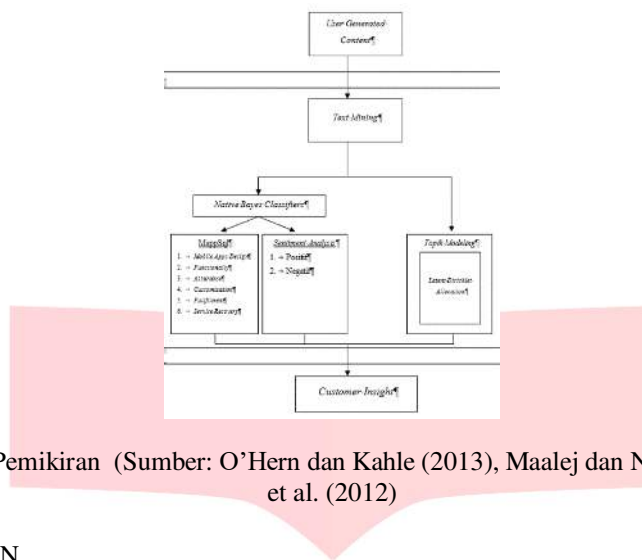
User Generated Content¶

Text Mining¶

Naïve Bayes Classifier¶

MappSQ¶
1. → Mobile Apps Design¶
2. → Functionality¶
3. → Attraction¶
4. → Customization¶
5. → Fulfilment¶
6. → Service Recovery¶

Sentiment Analysis¶
1. → Positif¶
2. → Negatif¶

Topik Modeling¶

Latent Dirichlet Allocation¶

Customer Insight¶

Pemikiran (Sumber: O'Hern dan Kahle (2013), Maalej dan N et al. (2012)

N